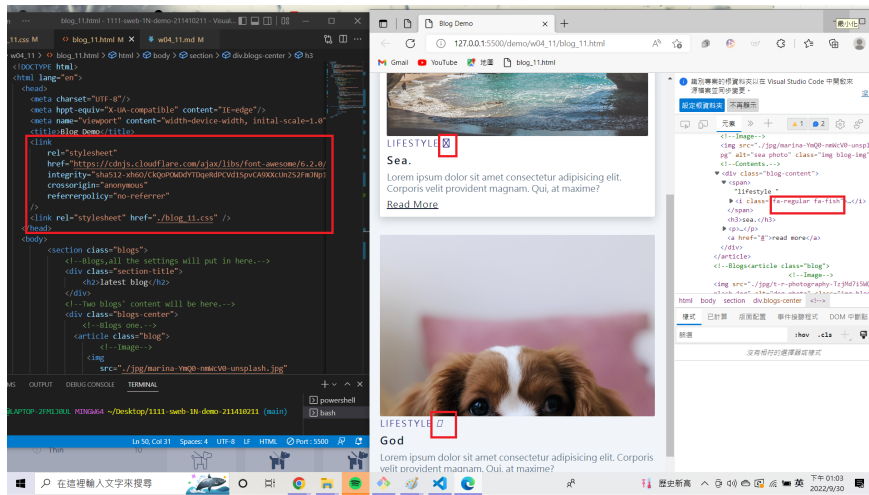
blog_11.html - 1111-sweb-1N-demo-211410211 - Visual...

11.css M    blog_11.html M    w04_11.md M

w04_11 > blog_11.html > html > body > section > div.blogs-center > h3

<!DOCTYPE html>
<html lang="en">
<head>
<meta charset="UTF-8"/>
<meta hppt-equiv="X-UA-compatible" content="IE=edge"/>
<meta name="viewport" content="width=device-width, inital-scale=1.0"
<title>Blog Demo</title>
<link
rel="stylesheet"
href="https://cdnjs.cloudflare.com/ajax/libs/font-awesome/6.2.0/
integrity="sha512-xh6O/CkQoPOWDdYTDqeRdPCVd1SpvCA9XXcUnZS2FmJNp1
crossorigin="anonymous"
referrerpolicy="no-referrer"
/>
<link rel="stylesheet" href="./blog_11.css" />
</head>
<body>
<section class="blogs">
<!--Blogs,all the settings will put in here.-->
<div class="section-title">
<h2>latest blog</h2>
</div>
<!--Two blogs' content will be here.-->
<div class="blogs-center">
<!--Blog one.-->
<article class="blog">
<!--Image-->
<img
src="./jpg/marina-YmQ0-nmWcV0-unsplash.jpg"

MS    OUTPUT    DEBUG CONSOLE    TERMINAL

LAPTOP-2FMJ30UL MINGW64 ~/Desktop/1111-sweb-1N-demo-211410211 (main)

powershell
bash

Ln 50, Col 31    Spaces: 4    UTF-8    LF    HTML    Port : 5500

Blog Demo

127.0.0.1:5500/demo/w04_11/blog_11.html

Gmail    YouTube    地圖    blog_11.html

LIFESTYLE

Sea.

Lorem ipsum dolor sit amet consectetur adipisicing elit. Corporis velit provident magnam. Qui, at maxime?

Read More

LIFESTYLE

God

Lorem ipsum dolor sit amet consectetur adipisicing elit. Corporis velit provident magnam. Qui, at maxime?

最小化

識別專屬的標頭和來以在 Visual Studio Code 中開啟來源檔案並同步變更。

設定工作區    不再顯示

元素

<!--Image-->
<img src="./jpg/marina-YmQ0-nmWcV0-unspl
pg" alt="sea photo" class="img blog-img"
<!--Contents-->
<div class="blog-content">
<span>
"lifestyle "
<i class="fa-regular fa-fish"></i>
</span>
<h3>sea.</h3>
<p>...</p>
<a href="#">read more</a>
</div>
</article>
<!--Blogs<article class="blog">
<!--Image-->
<img src="./jpg/t-r-photography-TzjMd7i5W

html    body    section    div.blogs-center

樣式    已計算    版面配置    事件接聽程式    DOM 中斷點

篩選    :hov    .cls

沒有相符的選擇器樣式

在這裡輸入文字來搜尋

歷史新高

下午 01:03
2022/9/30